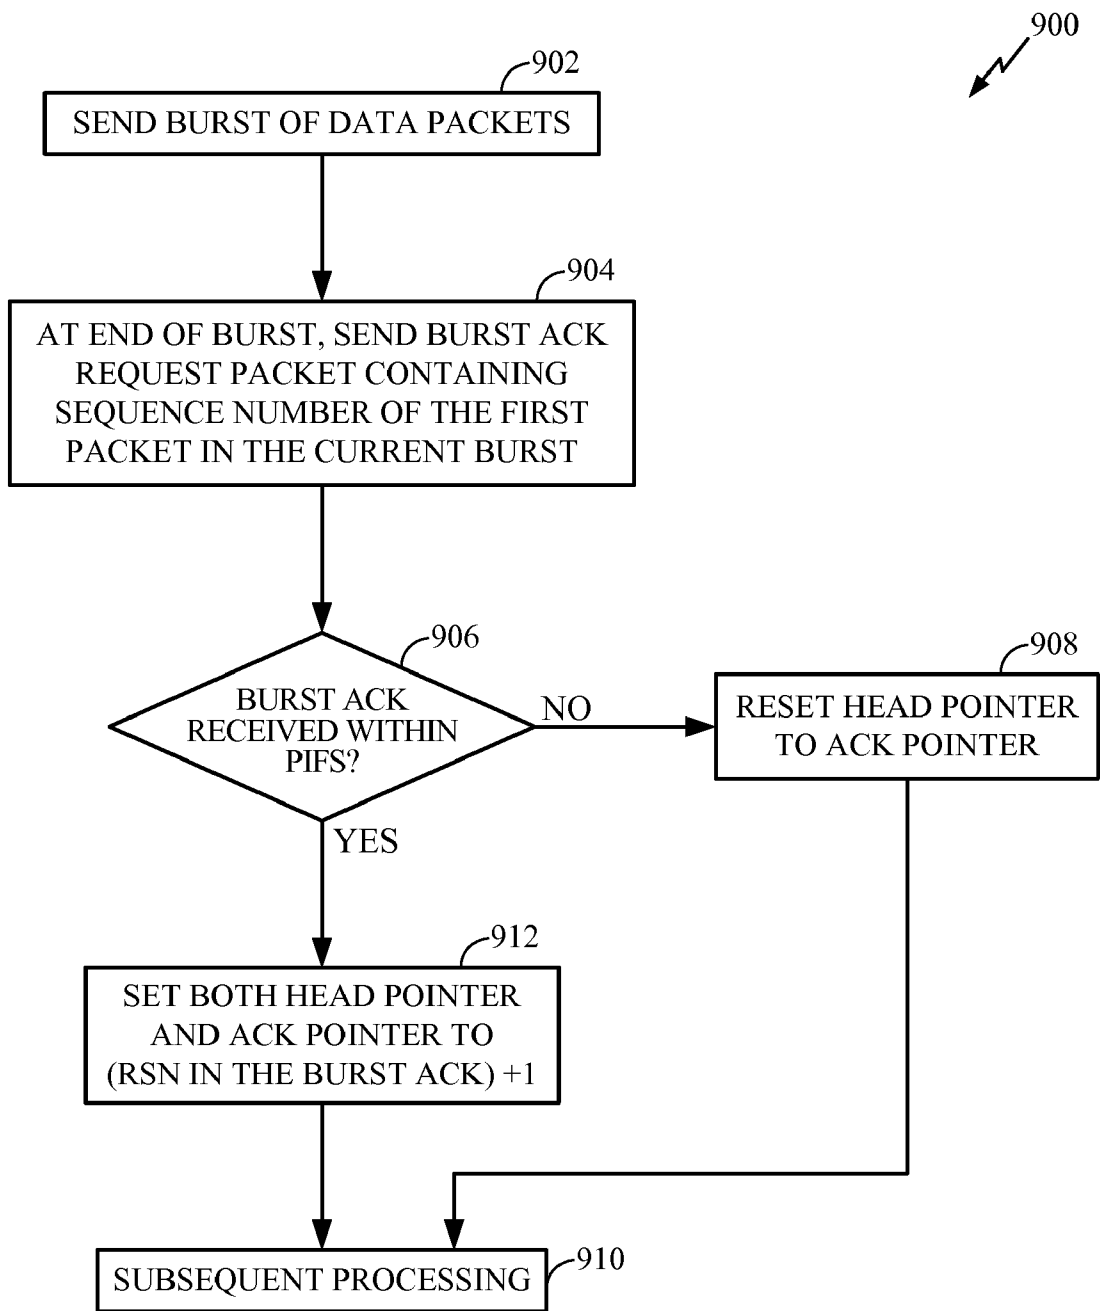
900

902

SEND BURST OF DATA PACKETS

904

AT END OF BURST, SEND BURST ACK REQUEST PACKET CONTAINING SEQUENCE NUMBER OF THE FIRST PACKET IN THE CURRENT BURST

906

BURST ACK RECEIVED WITHIN PIFS?

NO

908

RESET HEAD POINTER TO ACK POINTER

YES

912

SET BOTH HEAD POINTER AND ACK POINTER TO (RSN IN THE BURST ACK) +1

SUBSEQUENT PROCESSING

910